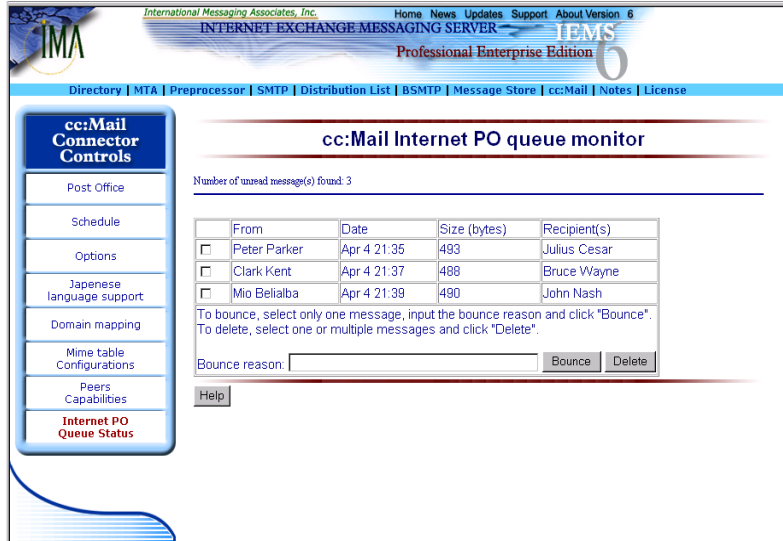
IMA

International Messaging Associates, Inc.

Home News Updates Support About Version 6

INTERNET EXCHANGE MESSAGING SERVER

IEMS 6

Professional Enterprise Edition

Directory | MTA | Preprocessor | SMTP | Distribution List | BSMTP | Message Store | cc:Mail | Notes | License

cc:Mail Connector Controls

Post Office

Schedule

Options

Japenese language support

Domain mapping

Mime table Configurations

Peers Capabilities

Internet PO Queue Status

cc:Mail Internet PO queue monitor

Number of unread message(s) found: 3

| | From | Date | Size (bytes) | Recipient(s) |
|---|---|---|---|---|
| ☐ | Peter Parker | Apr 4 21:35 | 493 | Julius Cesar |
| ☐ | Clark Kent | Apr 4 21:37 | 488 | Bruce Wayne |
| ☐ | Mio Belialba | Apr 4 21:39 | 490 | John Nash |

To bounce, select only one message, input the bounce reason and click "Bounce". To delete, select one or multiple messages and click "Delete".

Bounce reason: Bounce Delete

Help